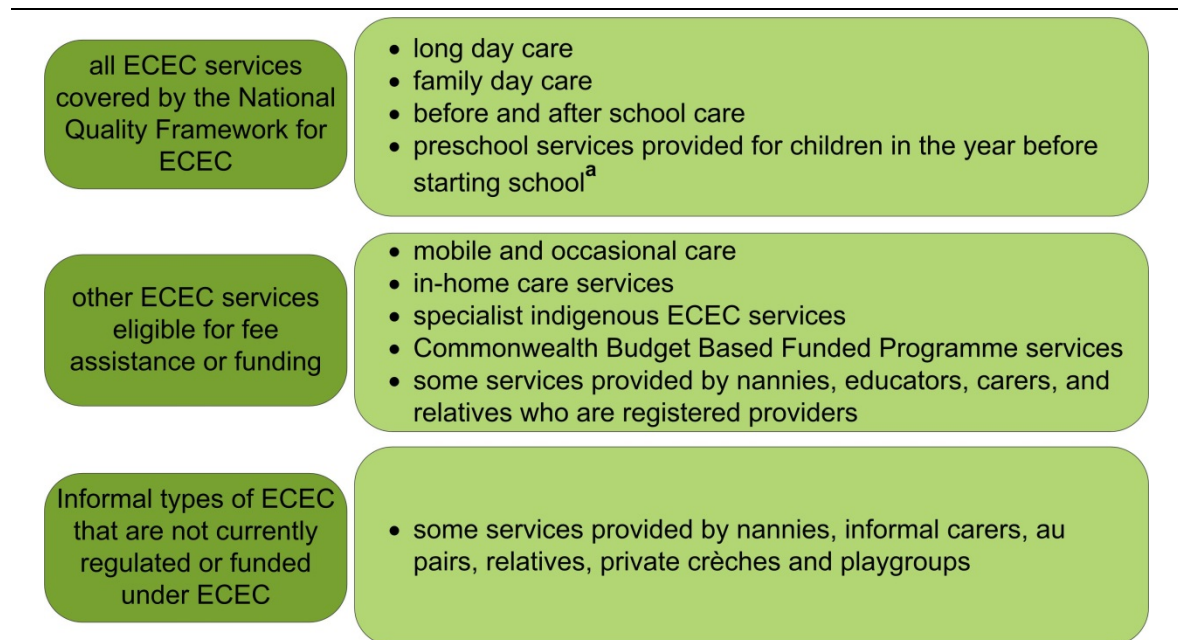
all ECEC services covered by the National Quality Framework for ECEC

- long day care
- family day care
- before and after school care
- preschool services provided for children in the year before starting school$^{a}$

other ECEC services eligible for fee assistance or funding

- mobile and occasional care
- in-home care services
- specialist indigenous ECEC services
- Commonwealth Budget Based Funded Programme services
- some services provided by nannies, educators, carers, and relatives who are registered providers

Informal types of ECEC that are not currently regulated or funded under ECEC

- some services provided by nannies, informal carers, au pairs, relatives, private crèches and playgroups